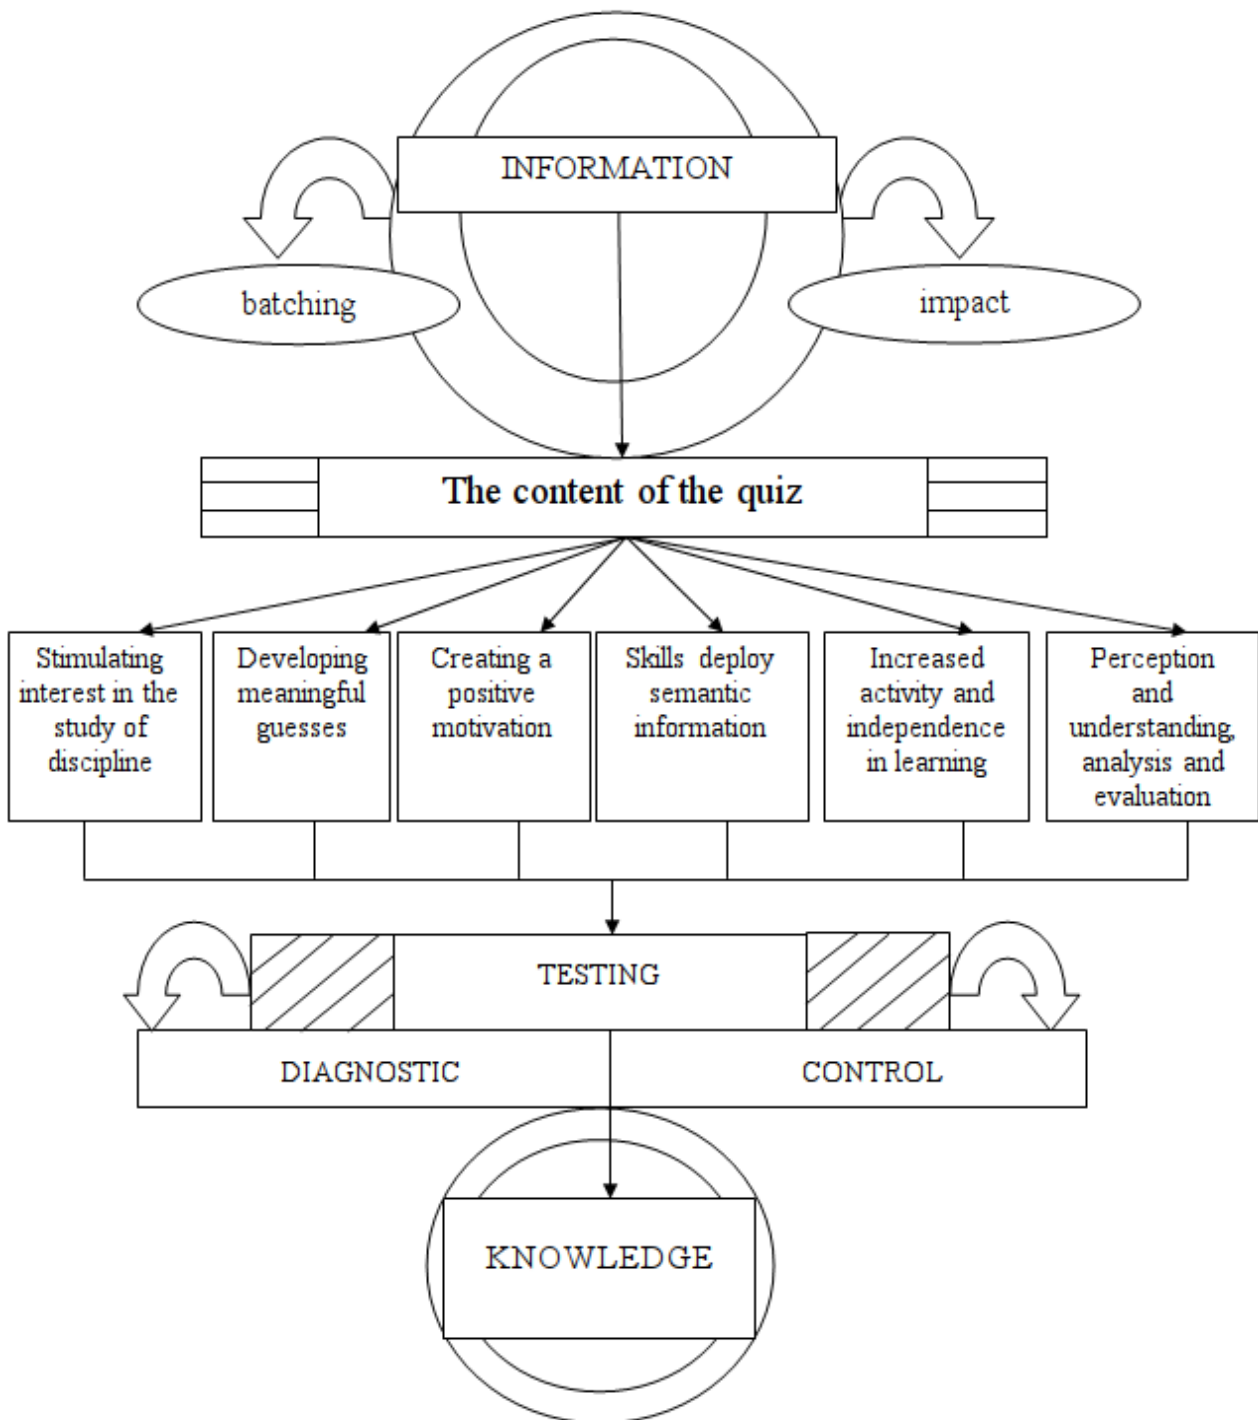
INFORMATION

batching

impact

The content of the quiz

Stimulating interest in the study of discipline

Developing meaningful guesses

Creating a positive motivation

Skills deploy semantic information

Increased activity and independence in learning

Perception and understanding, analysis and evaluation

TESTING

DIAGNOSTIC

CONTROL

KNOWLEDGE